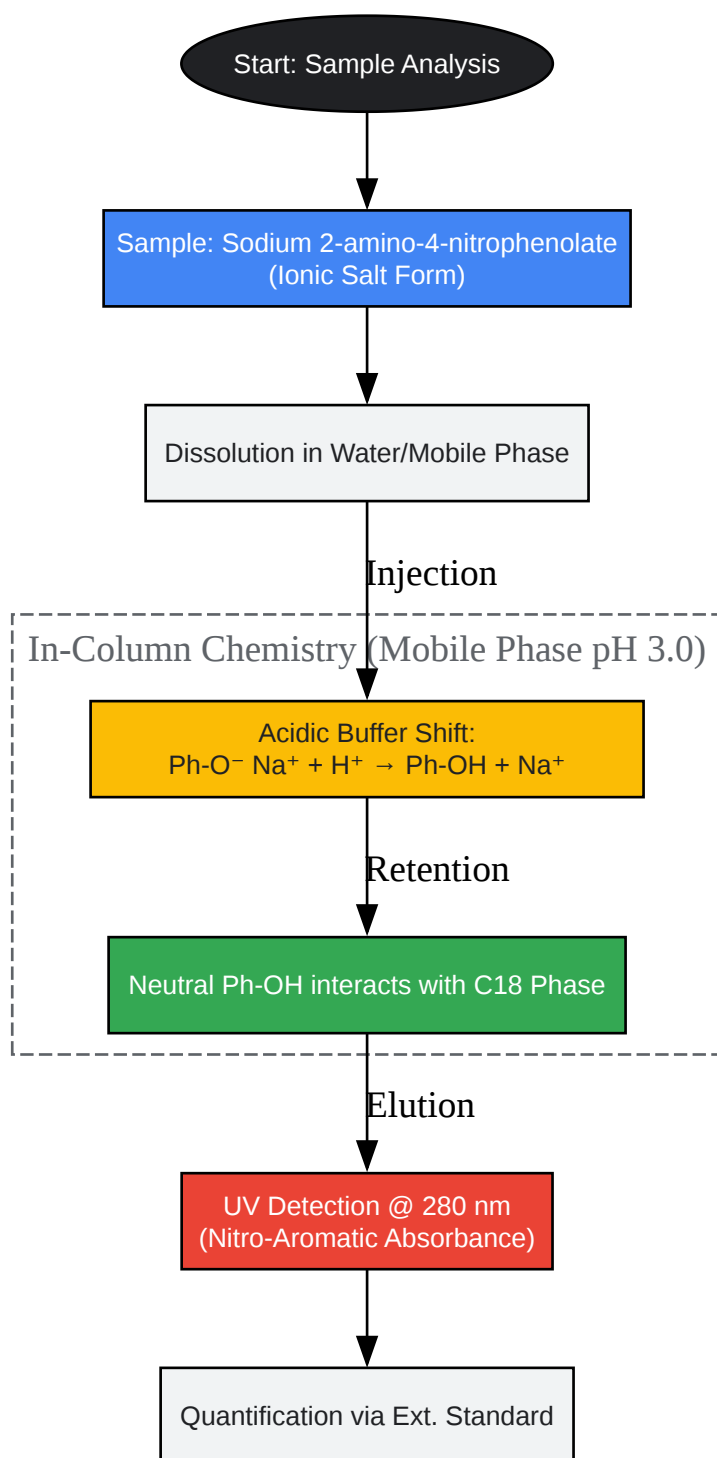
Start: Sample Analysis

Sample: Sodium 2-amino-4-nitrophenolate
(Ionic Salt Form)

Dissolution in Water/Mobile Phase

Injection

In-Column Chemistry (Mobile Phase pH 3.0)

Acidic Buffer Shift:
Ph-O⁻ Na⁺ + H⁺ → Ph-OH + Na⁺

Retention

Neutral Ph-OH interacts with C18 Phase

Elution

UV Detection @ 280 nm
(Nitro-Aromatic Absorbance)

Quantification via Ext. Standard